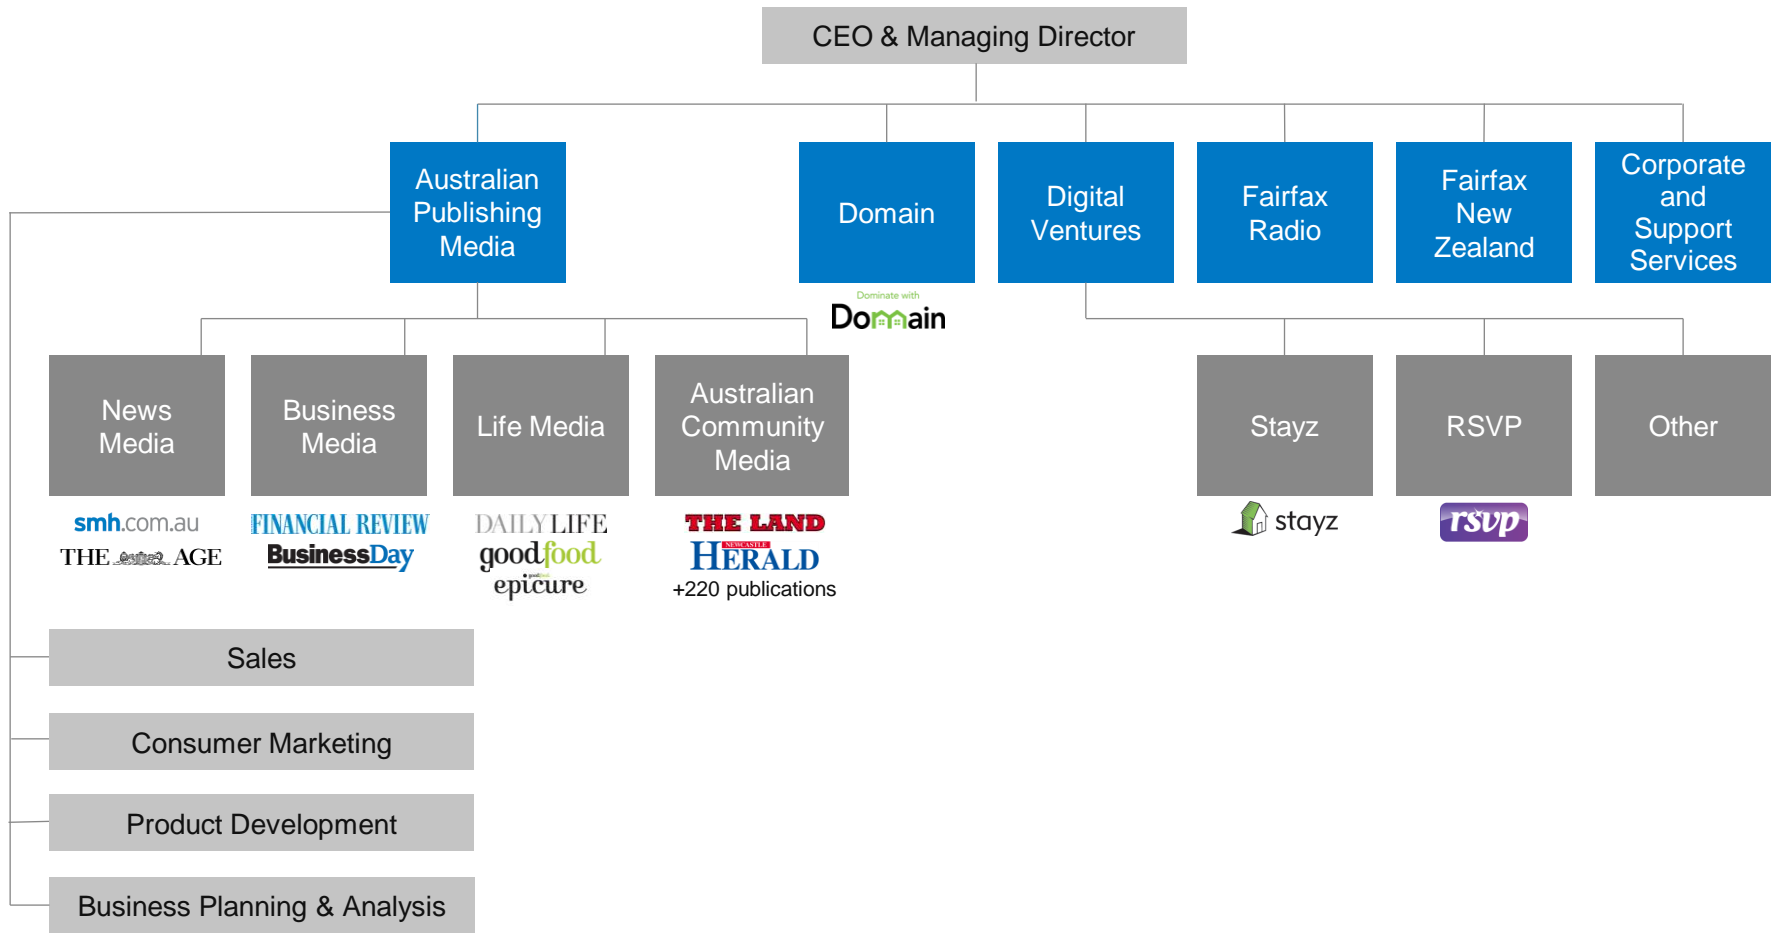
CEO & Managing Director

Australian Publishing Media

Domain

Digital Ventures

Fairfax Radio

Fairfax New Zealand

Corporate and Support Services

Dominate with
Domain

News Media

Business Media

Life Media

Australian Community Media

Stayz

RSVP

Other

smh.com.au
THE AGE

FINANCIAL REVIEW
BusinessDay

DAILY LIFE
goodfood
epicure

THE LAND
NEWCASTLE
HERALD
+220 publications

stayz

rsvp

Sales

Consumer Marketing

Product Development

Business Planning & Analysis